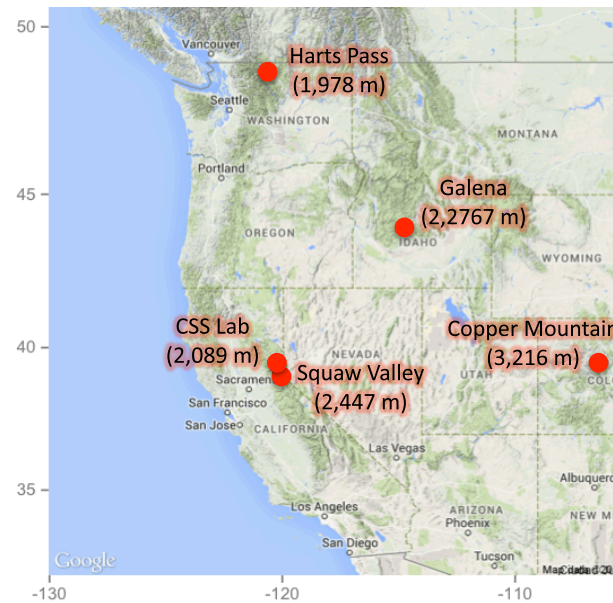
50
45
40
35
-130
-120
-110

Vancouver
Seattle
WASHINGTON
Portland
OREGON
MONTANA
IDAHO
WYOMING
NEVADA
UTAH
Sacramento
San Francisco
San Jose
CALIFORNIA
Las Vegas
Los Angeles
San Diego
ARIZONA
Phoenix
Tucson
Albuquerq
NEW M
COLO

Harts Pass
(1,978 m)

Galena
(2,2767 m)

CSS Lab
(2,089 m)

Squaw Valley
(2,447 m)

Copper Mountain
(3,216 m)

Google
Map data ©20